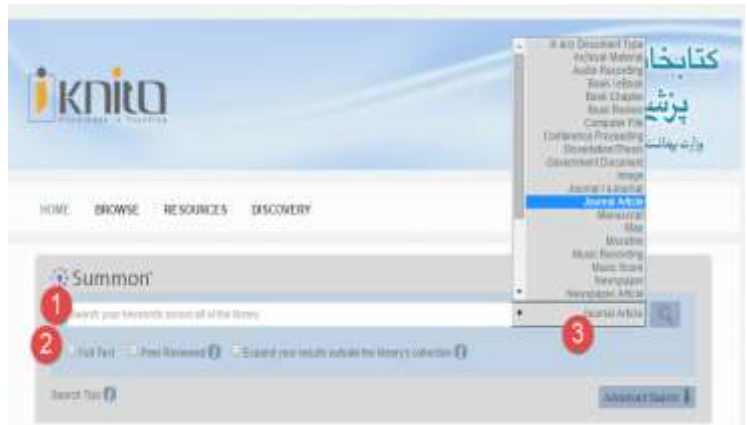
iKnito

کتابخا
پزش
وزارت بهداشت

HOME BROWSE RESOURCES DISCOVERY

A any Document Type
Archival Material
Audio Recording
Book / eBook
Book Chapter
Book Review
Computer File
Conference Proceeding
Dissertation/Thesis
Government Document
Image
Journal / eJournal
Journal Article
Manuscript
Map
Microfilm
Music Recording
Music Score
Newspaper
Newspaper Article

Summon

1 Search your keywords across all of the library

Journal Article

2 Full Text Peer Reviewed Expand your results outside the library's collection

3

Search Tips

Advanced Search